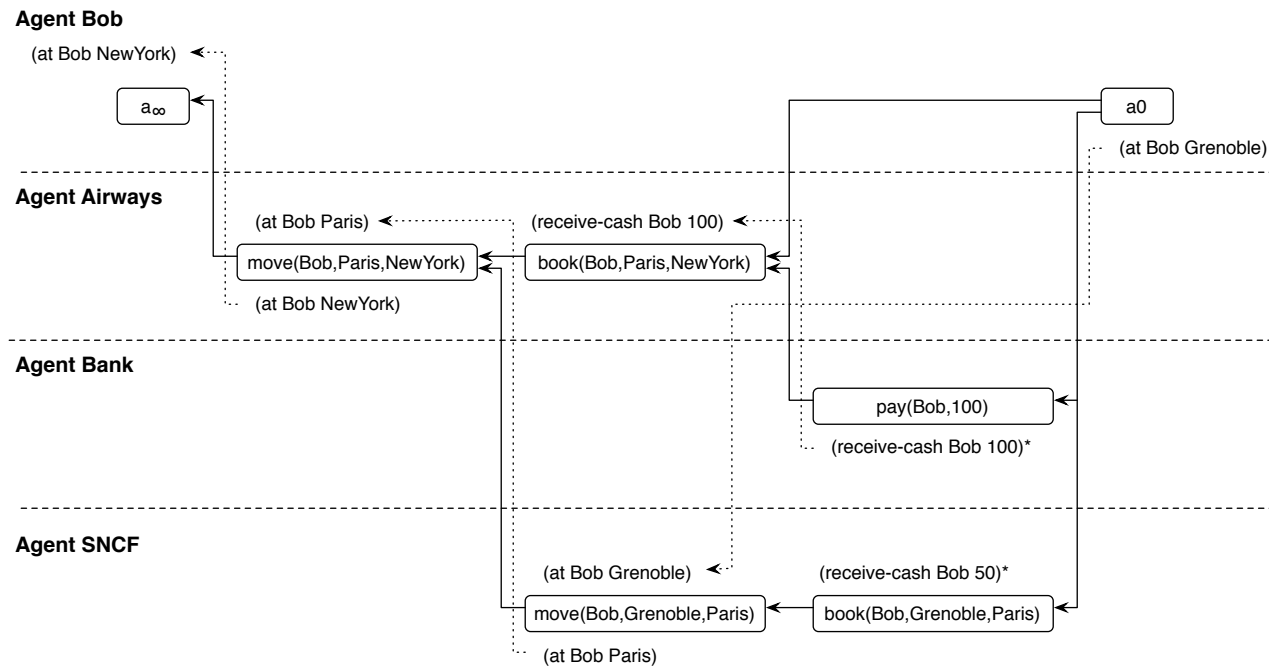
Agent Bob

(at Bob NewYork)

$a_\infty$

a0

(at Bob Grenoble)

Agent Airways

(at Bob Paris)

(receive-cash Bob 100)

move(Bob,Paris,NewYork)

book(Bob,Paris,NewYork)

(at Bob NewYork)

Agent Bank

pay(Bob,100)

(receive-cash Bob 100)*

Agent SNCF

(at Bob Grenoble)

(receive-cash Bob 50)*

move(Bob,Grenoble,Paris)

book(Bob,Grenoble,Paris)

(at Bob Paris)